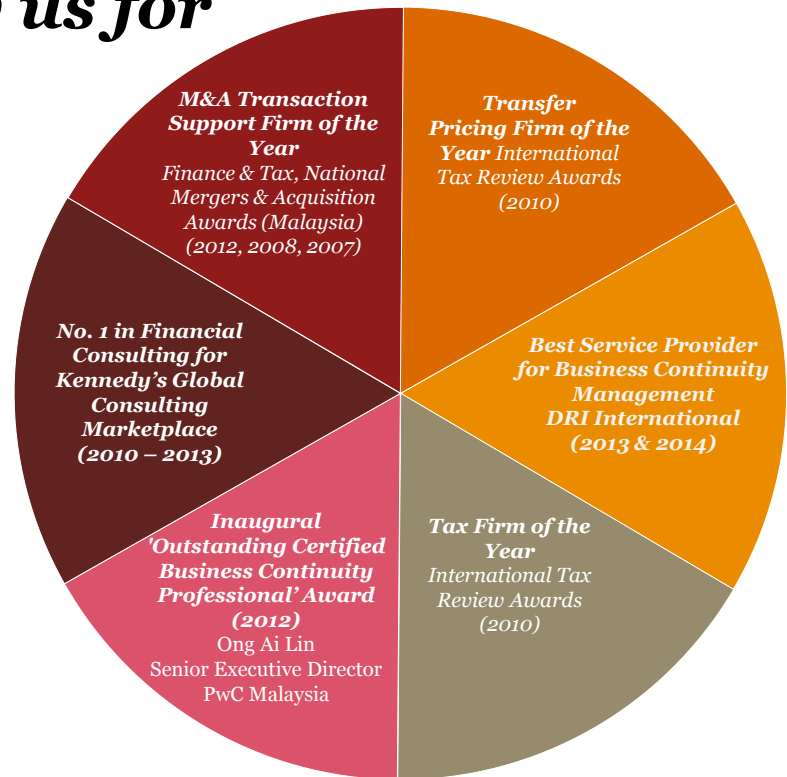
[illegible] us for

M&A Transaction Support Firm of the Year
Finance & Tax, National Mergers & Acquisition Awards (Malaysia) (2012, 2008, 2007)

Transfer Pricing Firm of the Year International Tax Review Awards (2010)

Best Service Provider for Business Continuity Management DRI International (2013 & 2014)

Tax Firm of the Year
International Tax Review Awards (2010)

Inaugural 'Outstanding Certified Business Continuity Professional' Award (2012)
Ong Ai Lin
Senior Executive Director
PwC Malaysia

No. 1 in Financial Consulting for Kennedy's Global Consulting Marketplace (2010 – 2013)